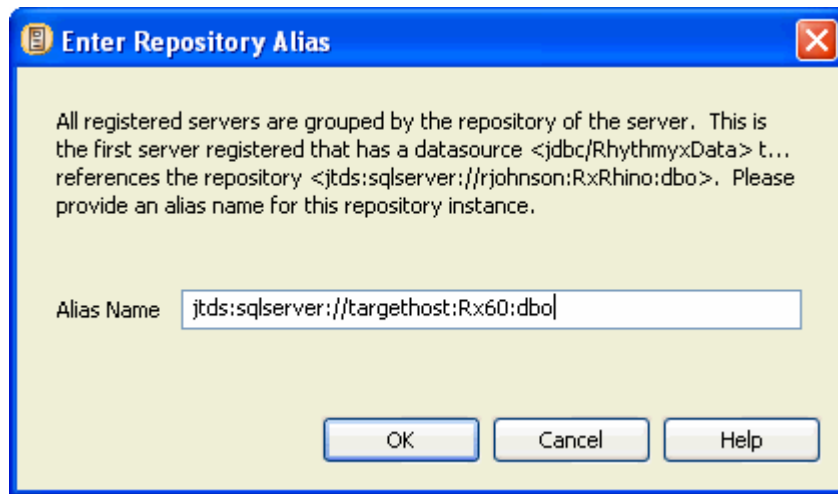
Enter Repository Alias

All registered servers are grouped by the repository of the server. This is the first server registered that has a datasource <jdbc/RhythmyxData> t... references the repository <jtds:sqlserver://rjohnson:RxRhino:dbo>. Please provide an alias name for this repository instance.

Alias Name jtds:sqlserver://targethost:Rx60:dbo

OK Cancel Help